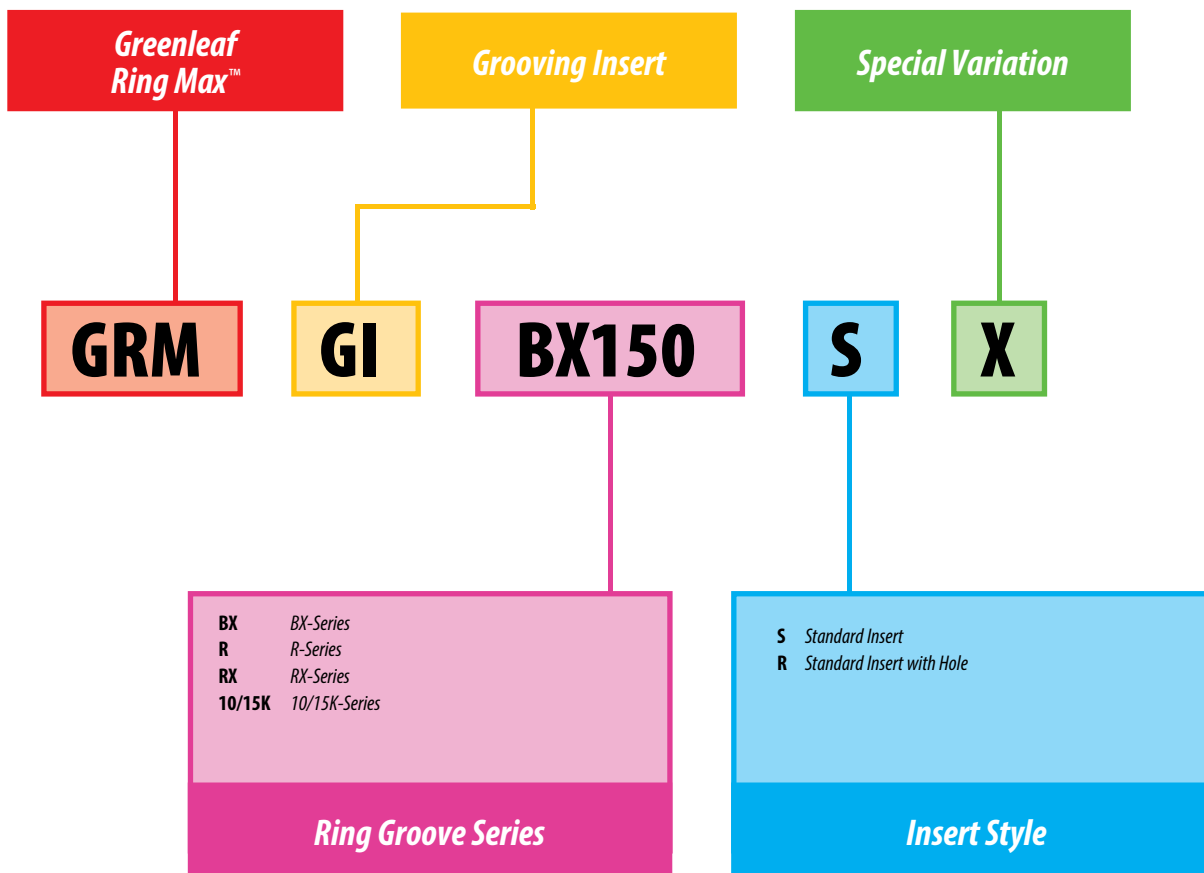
Greenleaf Ring Max™

Grooving Insert

Special Variation

GRM

GI

BX150

S

X

| | |
|---|---|
| BX | BX-Series |
| R | R-Series |
| RX | RX-Series |
| 10/15K | 10/15K-Series |

Ring Groove Series

| | |
|---|---|
| S | Standard Insert |
| R | Standard Insert with Hole |

Insert Style